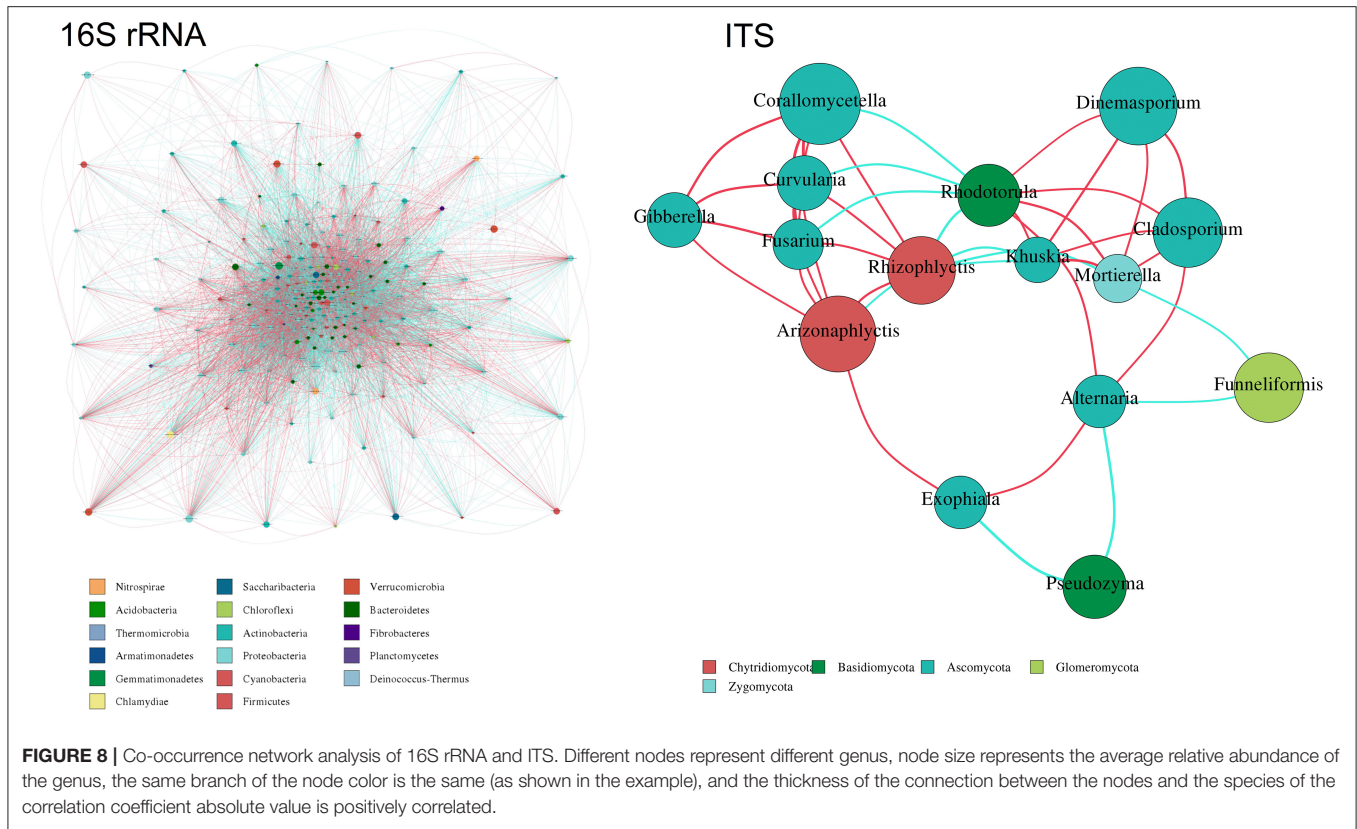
16S rRNA

ITS

Corallomycetella
Dinemasporium
Curvularia
Rhodotorula
Gibberella
Cladosporium
Fusarium
Rhizophlyctis
Khuskia
Mortierella
Arizonaphlyctis
Funneliformis
Alternaria
Exophiala
Pseudozyma

Nitrospirae
Acidobacteria
Thermomicrobia
Armatimonadetes
Gemmatimonadetes
Chlamydiae
Saccharibacteria
Chloroflexi
Actinobacteria
Proteobacteria
Cyanobacteria
Firmicutes
Verrucomicrobia
Bacteroidetes
Fibrobacteres
Planctomycetes
Deinococcus-Thermus

Chytridiomycota
Basidiomycota
Ascomycota
Glomeromycota
Zygomycota

**FIGURE 8 |** Co-occurrence network analysis of 16S rRNA and ITS. Different nodes represent different genus, node size represents the average relative abundance of the genus, the same branch of the node color is the same (as shown in the example), and the thickness of the connection between the nodes and the species of the correlation coefficient absolute value is positively correlated.